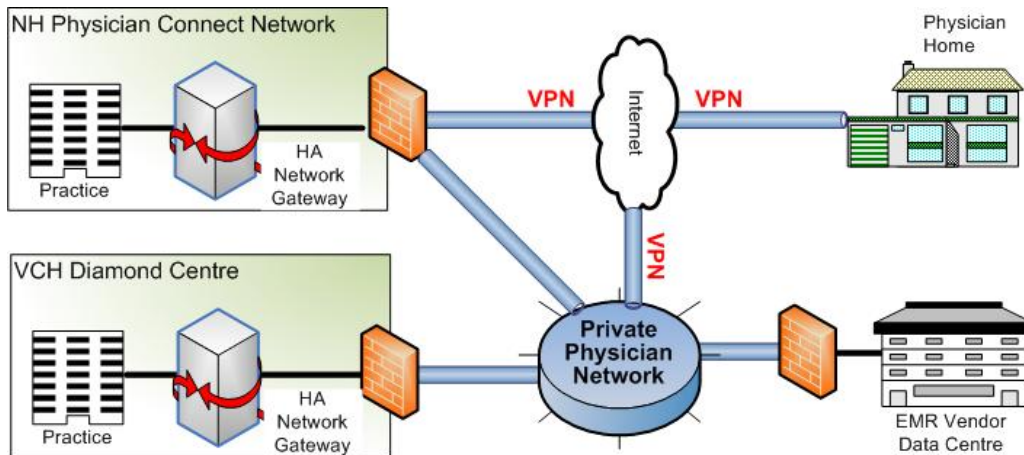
NH Physician Connect Network

Practice

HA Network Gateway

VPN

Internet

VPN

Physician Home

VPN

VCH Diamond Centre

Practice

HA Network Gateway

Private Physician Network

EMR Vendor Data Centre